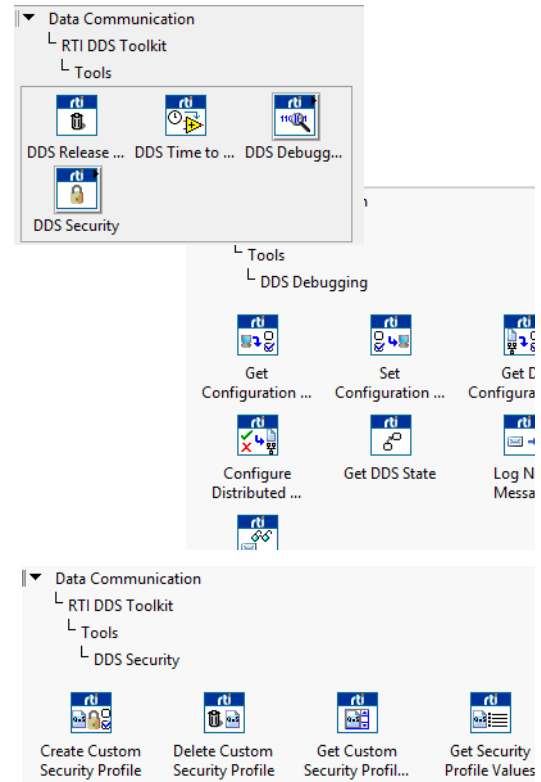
Data Communication
RTI DDS Toolkit
Tools

rti DDS Release ...
rti DDS Time to ...
rti DDS Debugg...
rti DDS Security

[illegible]n
Tools
DDS Debugging

rti Get Configuration ...
rti Set Configuration ...
rti Get D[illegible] Configura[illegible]
rti Configure Distributed ...
rti Get DDS State
rti Log N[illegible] Messa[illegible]
rti

Data Communication
RTI DDS Toolkit
Tools
DDS Security

rti Create Custom Security Profile
rti Delete Custom Security Profile
rti Get Custom Security Profil...
rti Get Security Profile Values